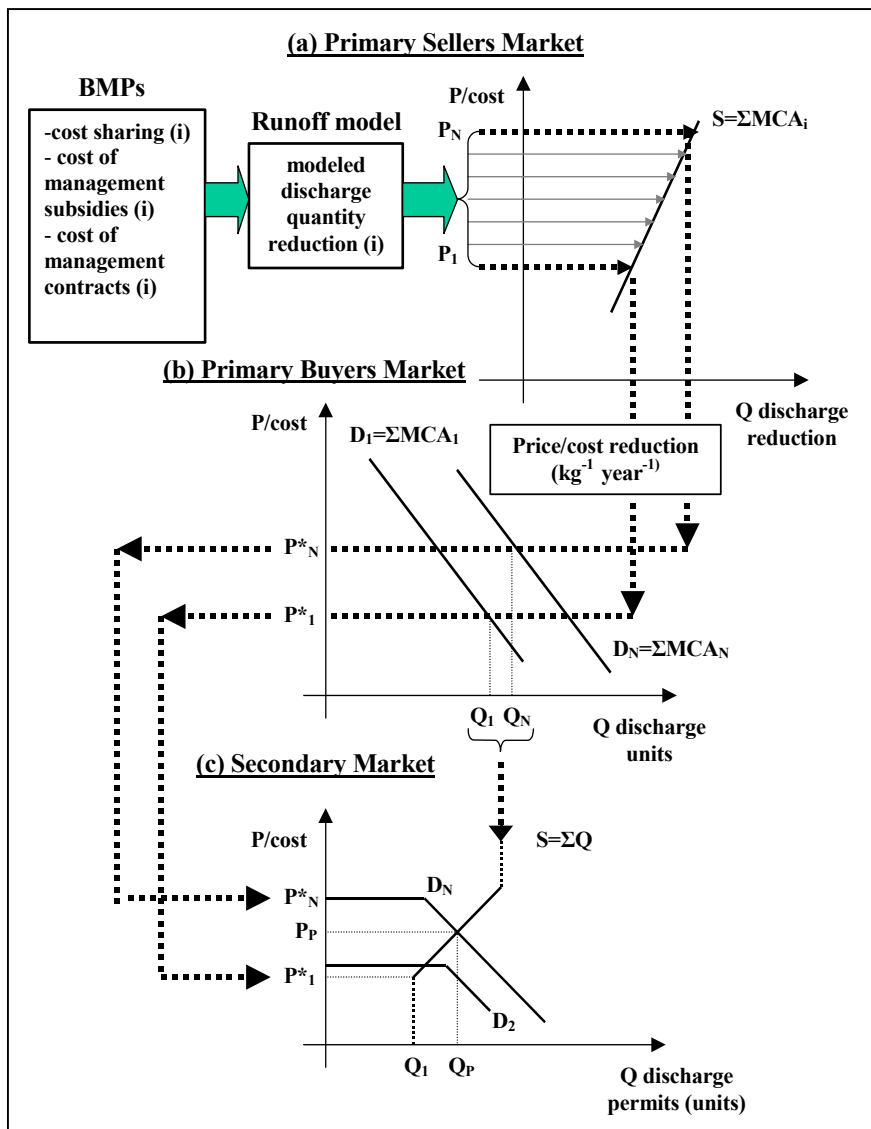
(a) Primary Sellers Market

BMPs

-cost sharing (i)
- cost of management subsidies (i)
- cost of management contracts (i)

Runoff model

modeled discharge quantity reduction (i)

P/cost

$P_N$

$P_1$

$S=\Sigma MCA_i$

Q discharge reduction

(b) Primary Buyers Market

P/cost

$D_1=\Sigma MCA_1$

Price/cost reduction ($kg^{-1}$ $year^{-1}$)

$P^*_N$

$P^*_1$

$D_N=\Sigma MCA_N$

$Q_1$ $Q_N$

Q discharge units

(c) Secondary Market

P/cost

$S=\Sigma Q$

$P^*_N$

$D_N$

$P_P$

$P^*_1$

$D_2$

$Q_1$ $Q_P$

Q discharge permits (units)